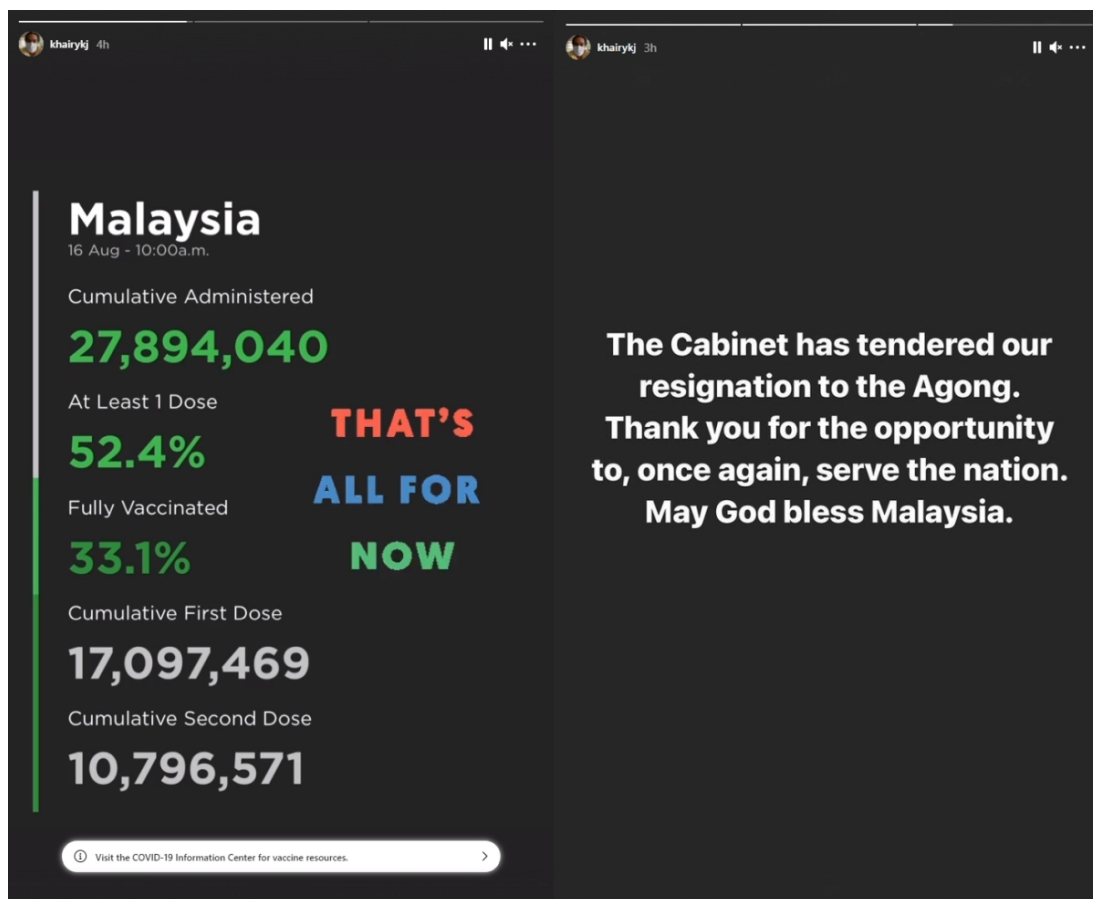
khairykj 4h

Malaysia
16 Aug - 10:00a.m.

Cumulative Administered
27,894,040

At Least 1 Dose
52.4%

Fully Vaccinated
33.1%

Cumulative First Dose
17,097,469

Cumulative Second Dose
10,796,571

THAT'S ALL FOR NOW

Visit the COVID-19 Information Center for vaccine resources.

khairykj 3h

The Cabinet has tendered our resignation to the Agong. Thank you for the opportunity to, once again, serve the nation. May God bless Malaysia.